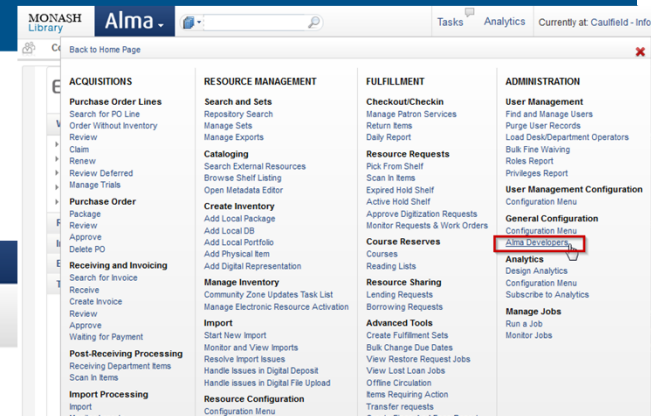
MONASH Library

Alma

Tasks Analytics Currently at: Caulfield - Info

Back to Home Page

ACQUISITIONS

Purchase Order Lines
Search for PO Line
Order Without Inventory
Review
Claim
Renew
Review Deferred
Manage Trials

Purchase Order
Package
Review
Approve
Delete PO

Receiving and Invoicing
Search for Invoice
Receive
Create Invoice
Review
Approve
Waiting for Payment

Post-Receiving Processing
Receiving Department Items
Scan In Items

Import Processing
Import

RESOURCE MANAGEMENT

Search and Sets
Repository Search
Manage Sets
Manage Exports

Cataloging
Search External Resources
Browse Shelf Listing
Open Metadata Editor

Create Inventory
Add Local Package
Add Local DB
Add Local Portfolio
Add Physical Item
Add Digital Representation

Manage Inventory
Community Zone Updates Task List
Manage Electronic Resource Activation

Import
Start New Import
Monitor and View Imports
Resolve Import Issues
Handle Issues in Digital Deposit
Handle issues in Digital File Upload

Resource Configuration
Configuration Menu

FULFILLMENT

Checkout/Checkin
Manage Patron Services
Return Items
Daily Report

Resource Requests
Pick From Shelf
Scan In Items
Expired Hold Shelf
Active Hold Shelf
Approve Digitization Requests
Monitor Requests & Work Orders

Course Reserves
Courses
Reading Lists

Resource Sharing
Lending Requests
Borrowing Requests

Advanced Tools
Create Fulfillment Sets
Bulk Change Due Dates
View Restore Request Jobs
View Lost Loan Jobs
Offline Circulation
Items Requiring Action
Transfer requests

ADMINISTRATION

User Management
Find and Manage Users
Purge User Records
Load Desk/Department Operators
Bulk Fine Waiving
Roles Report
Privileges Report

User Management Configuration
Configuration Menu

General Configuration
Configuration Menu
Alma Developers

Analytics
Design Analytics
Configuration Menu
Subscribe to Analytics

Manage Jobs
Run a Job
Monitor Jobs